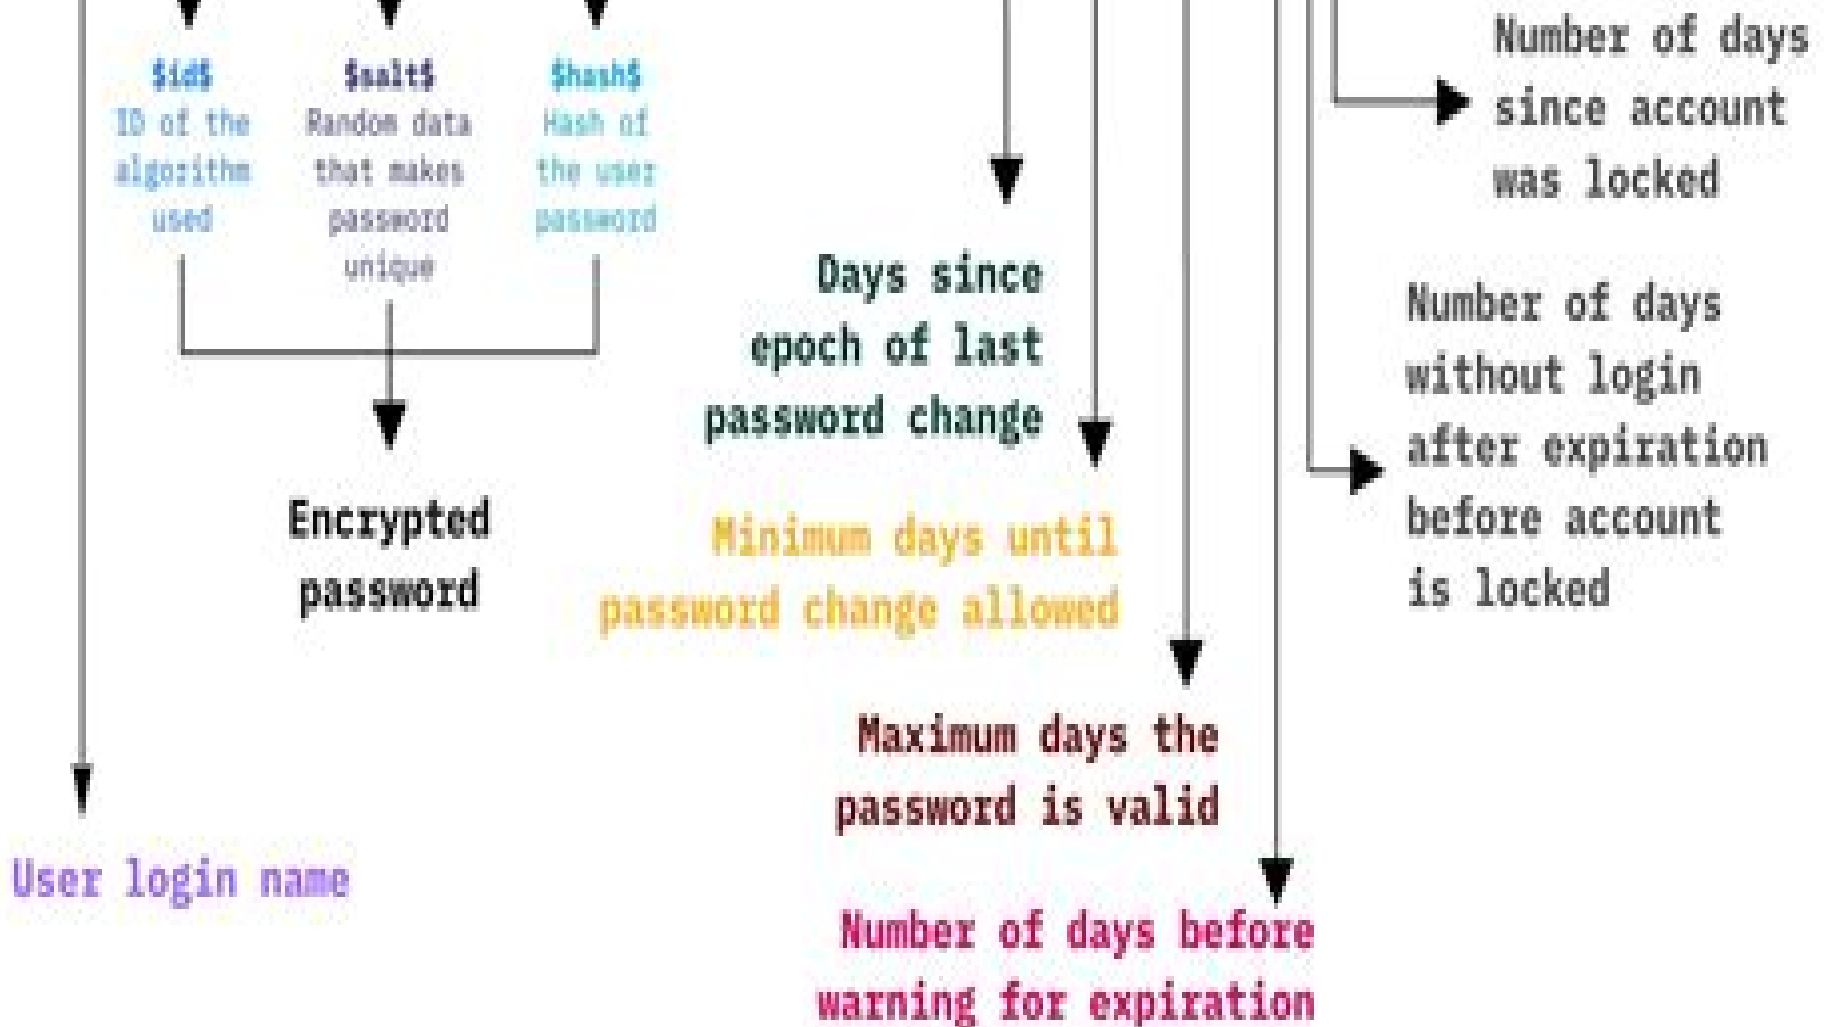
$id$
ID of the algorithm used

$salt$
Random data that makes password unique

$hash$
Hash of the user password

Number of days since account was locked

Days since epoch of last password change

Number of days without login after expiration before account is locked

Encrypted password

Minimum days until password change allowed

Maximum days the password is valid

User login name

Number of days before warning for expiration